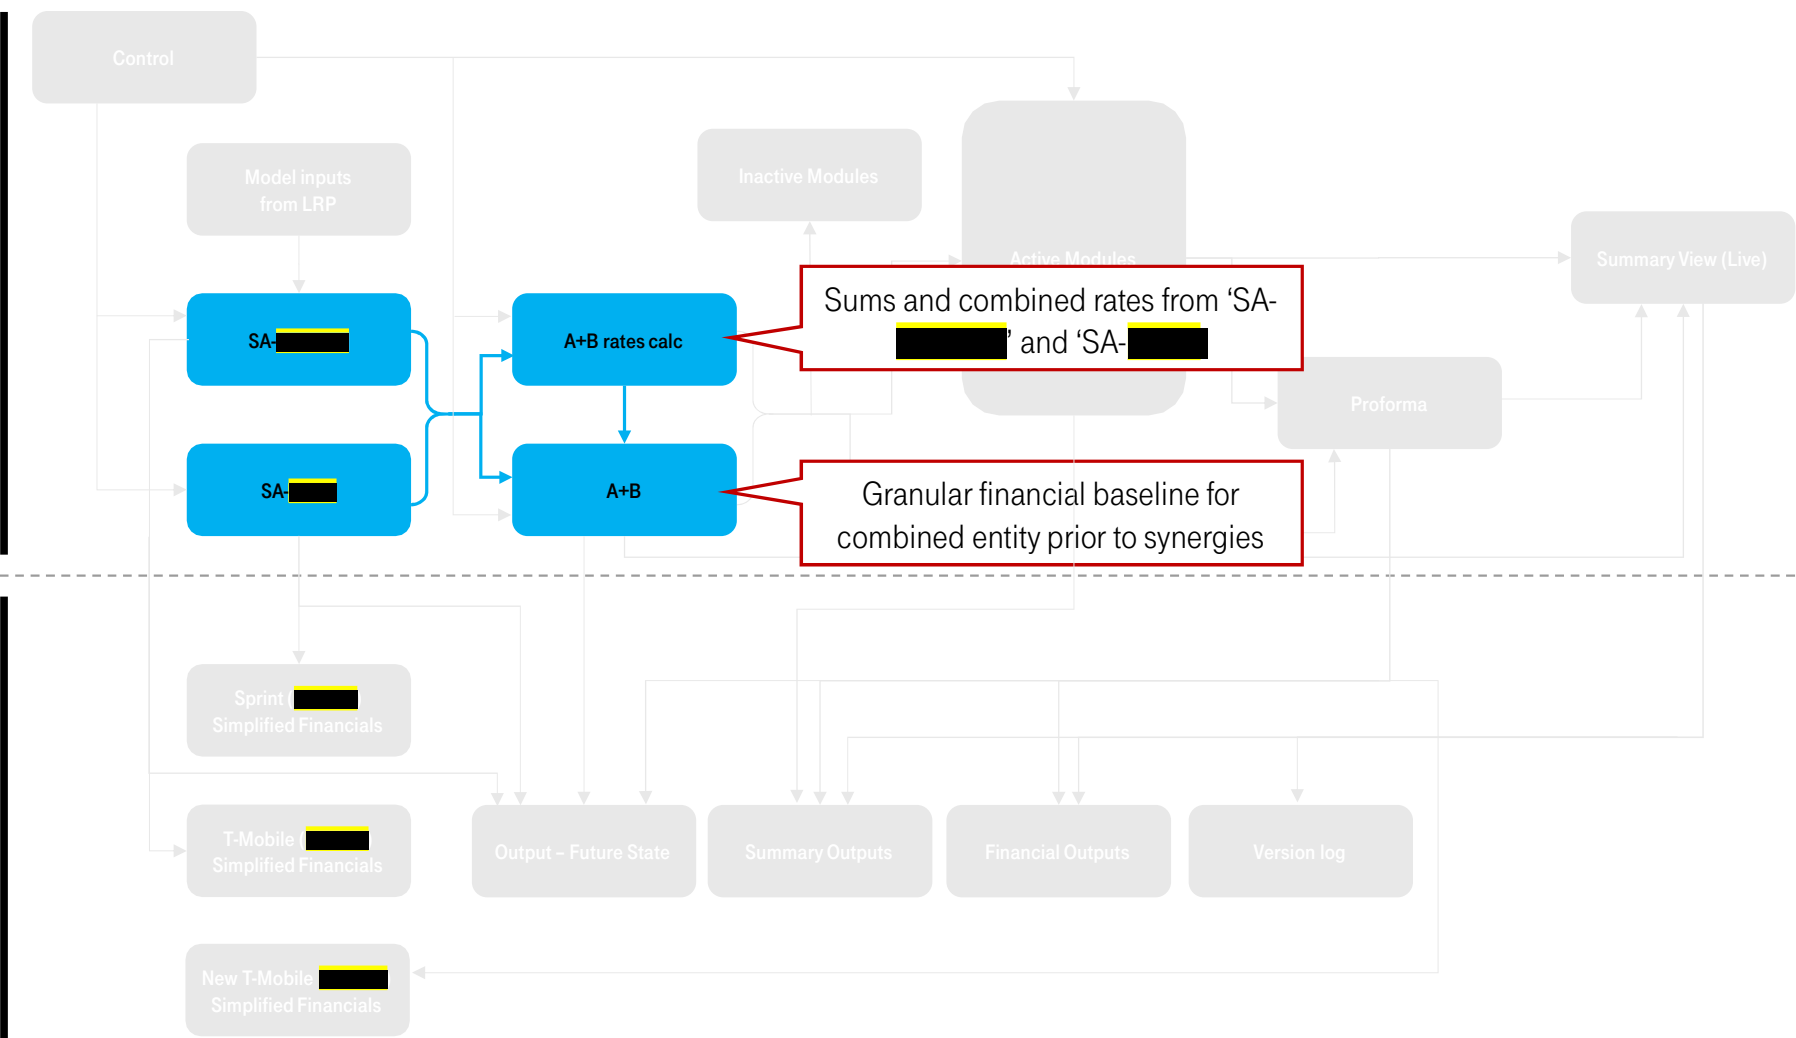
Control

Model inputs from LRP

Inactive Modules

Active Modules

Summary View (Live)

SA-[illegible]

A+B rates calc

Sums and combined rates from ‘SA-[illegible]’ and ‘SA-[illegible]

Proforma

SA-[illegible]

A+B

Granular financial baseline for combined entity prior to synergies

Sprint ([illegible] Simplified Financials

T-Mobile ([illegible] Simplified Financials

Output – Future State

Summary Outputs

Financial Outputs

Version log

New T-Mobile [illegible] Simplified Financials